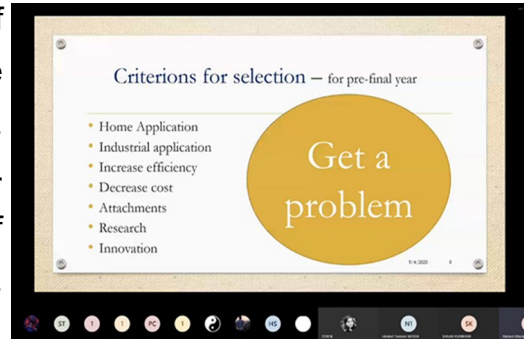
Criterions for selection – for pre-final year

- Home Application
- Industrial application
- Increase efficiency
- Decrease cost
- Attachments
- Research
- Innovation

Get a problem

9/4/2020 8

ST
PC
HS
N1
SK